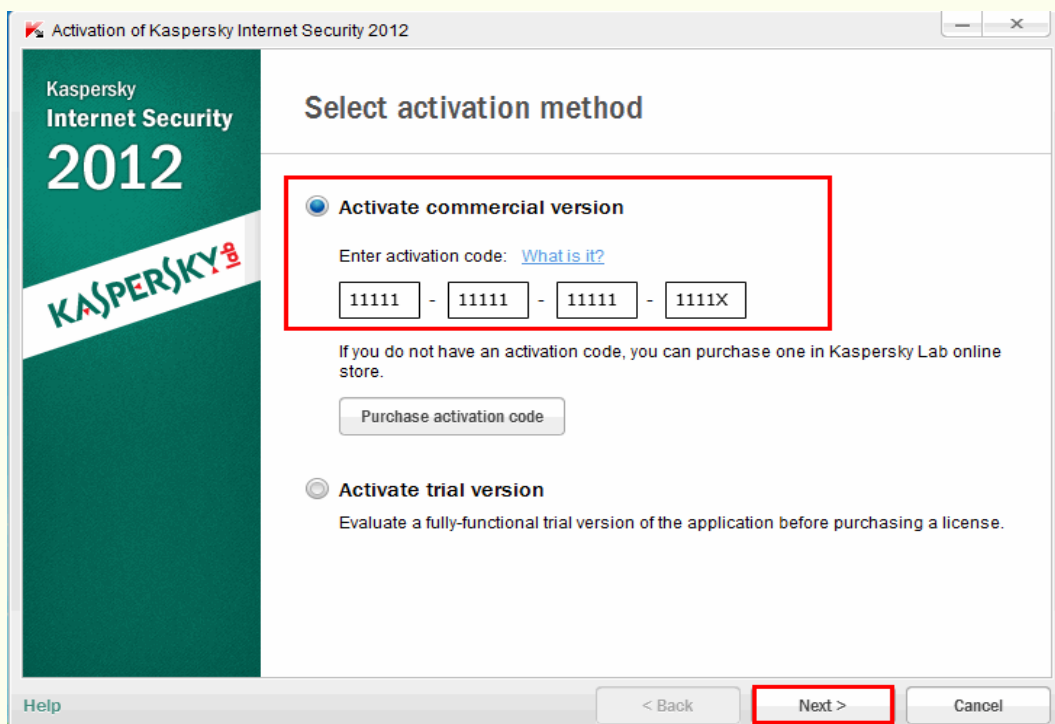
Activation of Kaspersky Internet Security 2012

Kaspersky Internet Security 2012

KASPERSKY lab

Select activation method

Activate commercial version

Enter activation code: What is it?

11111 - 11111 - 11111 - 1111X

If you do not have an activation code, you can purchase one in Kaspersky Lab online store.

Purchase activation code

Activate trial version

Evaluate a fully-functional trial version of the application before purchasing a license.

Help

< Back

Next >

Cancel